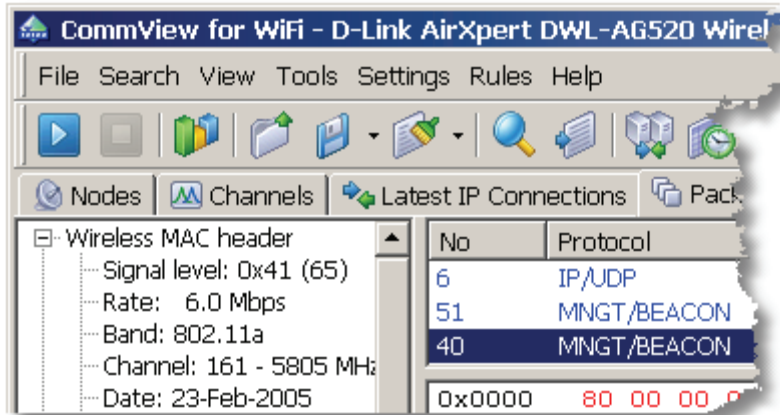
CommView for WiFi - D-Link AirXpert DWL-AG520 Wirel

File Search View Tools Settings Rules Help

Nodes Channels Latest IP Connections Pack

Wireless MAC header
Signal level: 0x41 (65)
Rate: 6.0 Mbps
Band: 802.11a
Channel: 161 - 5805 MHz
Date: 23-Feb-2005

| No | Protocol |
|---|---|
| 6 | IP/UDP |
| 51 | MNGT/BEACON |
| 40 | MNGT/BEACON |

0x0000 80 00 00 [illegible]